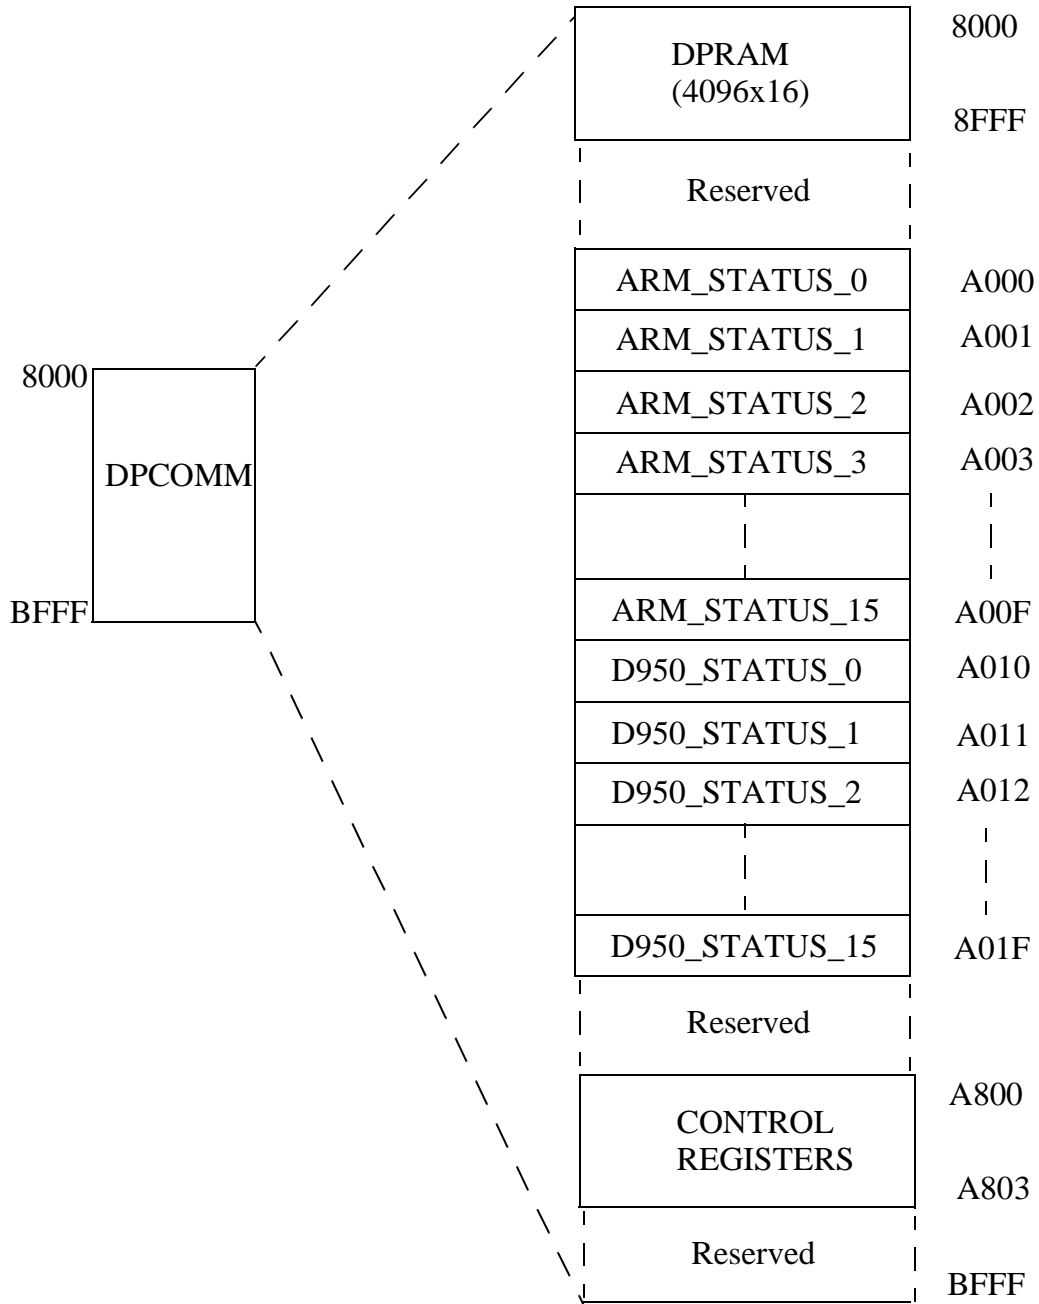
8000
DPCOMM
BFFF

DPRAM
(4096x16)
8000
8FFF

Reserved

ARM_STATUS_0 A000
ARM_STATUS_1 A001
ARM_STATUS_2 A002
ARM_STATUS_3 A003
ARM_STATUS_15 A00F
D950_STATUS_0 A010
D950_STATUS_1 A011
D950_STATUS_2 A012
D950_STATUS_15 A01F

Reserved

CONTROL REGISTERS
A800
A803

Reserved
BFFF